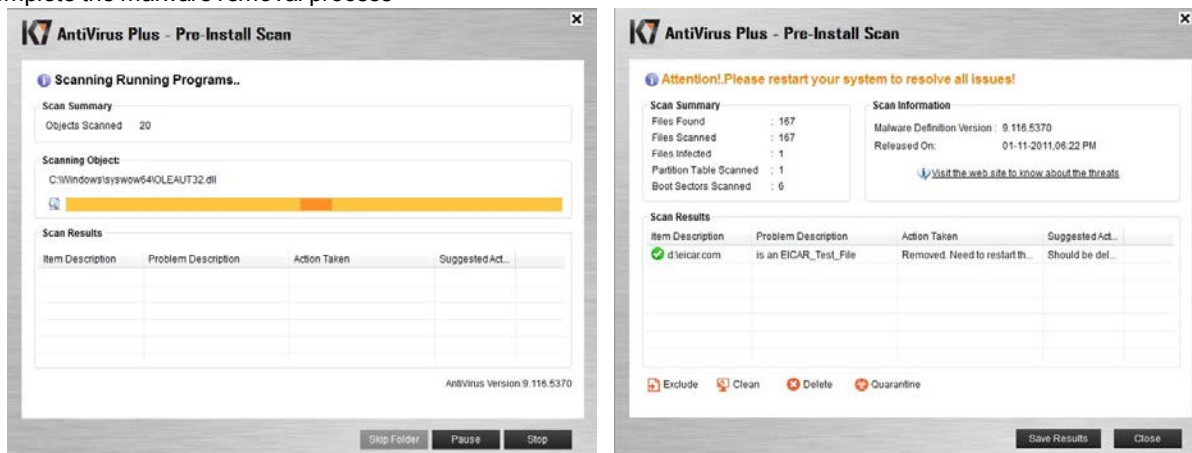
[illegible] the malware removal process

K7 AntiVirus Plus - Pre-Install Scan

Scanning Running Programs..

Scan Summary
Objects Scanned 20

Scanning Object:
C:\Windows\syswow64\OLEAUT32.dll

Scan Results

| Item Description | Problem Description | Action Taken | Suggested Act... |
|---|---|---|---|

AntiVirus Version:9.116.5370

Skip Folder
Pause
Stop

K7 AntiVirus Plus - Pre-Install Scan

Attention!.Please restart your system to resolve all issues!

Scan Summary
Files Found : 167
Files Scanned : 167
Files Infected : 1
Partition Table Scanned : 1
Boot Sectors Scanned : 6

Scan Information
Malware Definition Version : 9.116.5370
Released On: 01-11-2011,06:22 PM
Visit the web site to know about the threats

Scan Results

| Item Description | Problem Description | Action Taken | Suggested Act... |
|---|---|---|---|
| d:\eicar.com | is an EICAR_Test_File | Removed. Need to restart th... | Should be del... |

Exclude
Clean
Delete
Quarantine

Save Results
Close